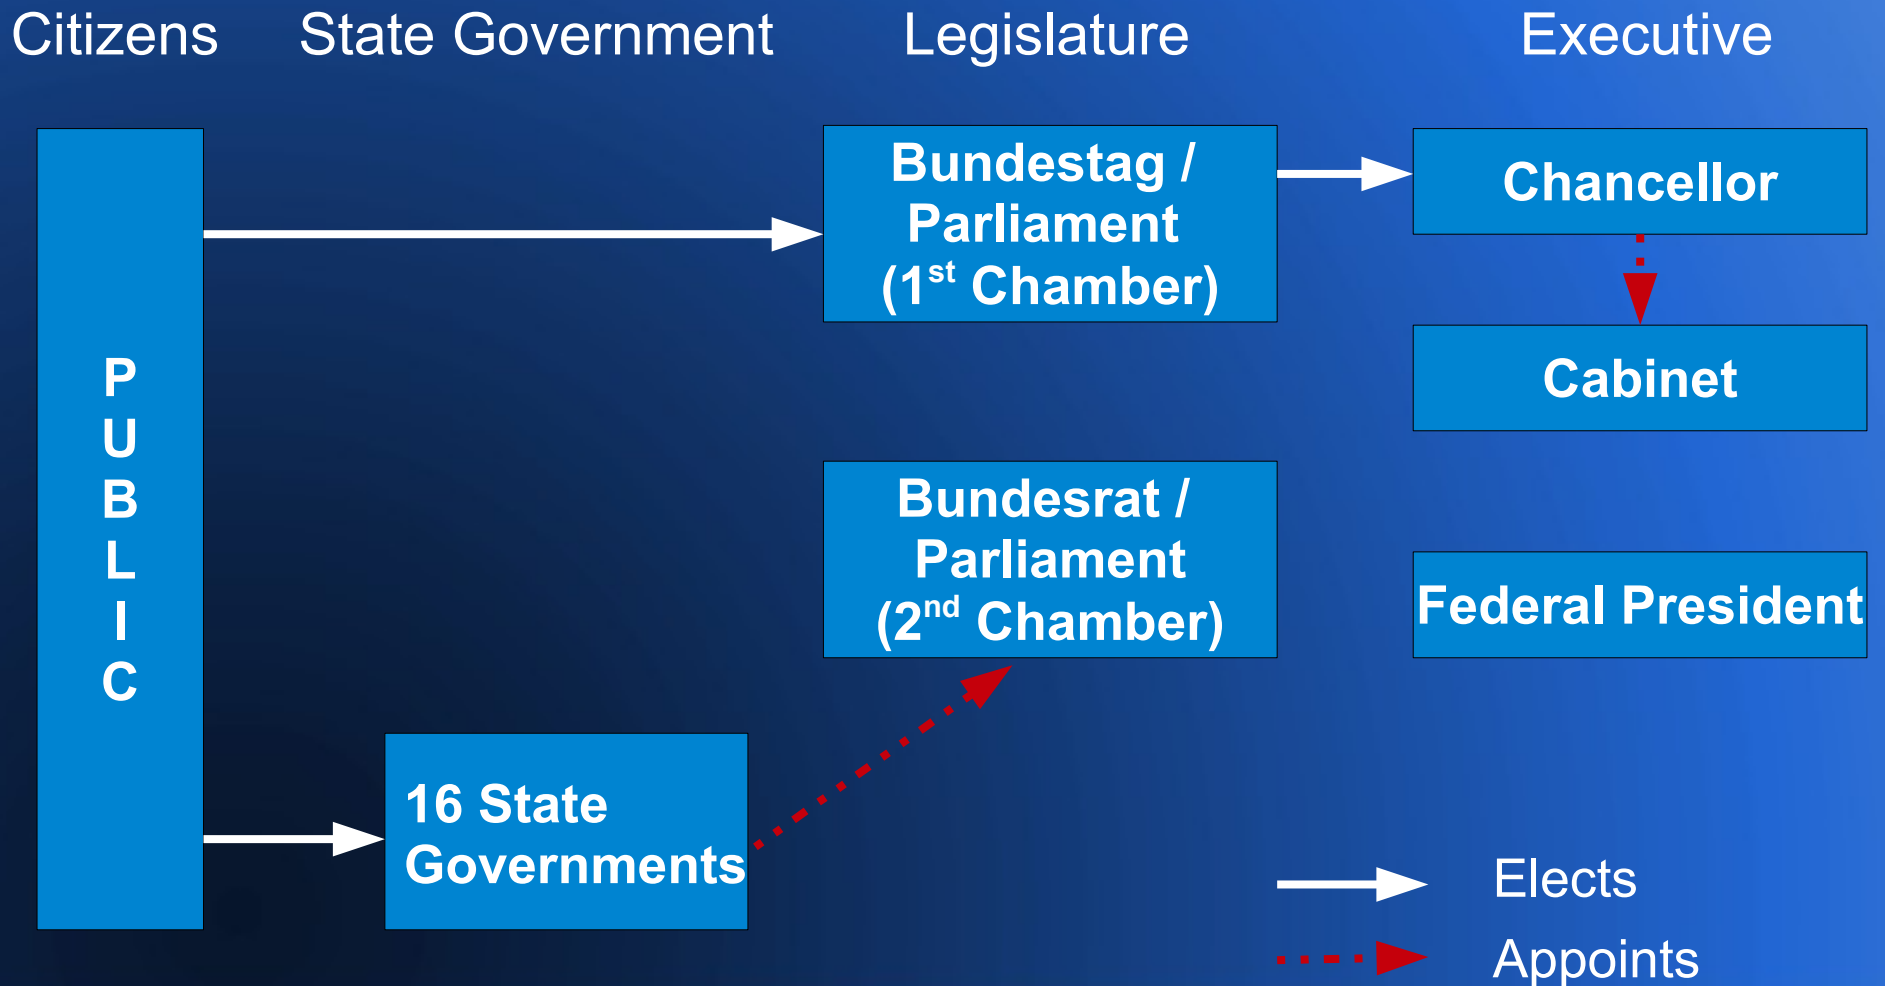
Citizens State Government Legislature Executive

PUBLIC

Bundestag / Parliament (1$^{st}$ Chamber)

Chancellor

Cabinet

Bundesrat / Parliament (2$^{nd}$ Chamber)

Federal President

16 State Governments

Elects

Appoints